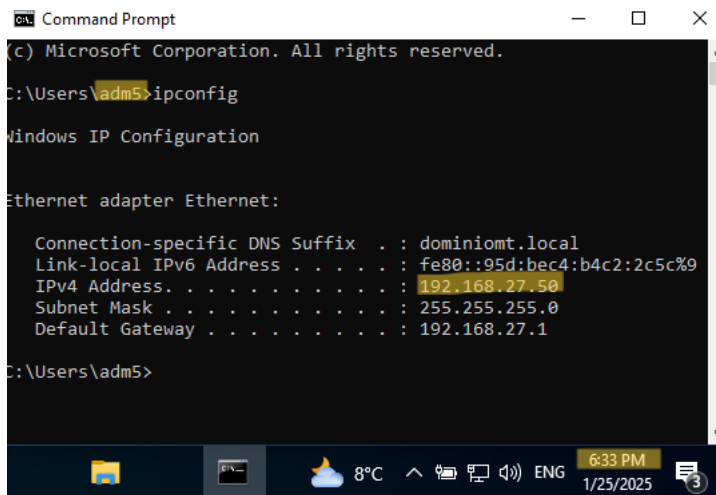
Command Prompt

(c) Microsoft Corporation. All rights reserved.

:\Users\adm5>ipconfig

Windows IP Configuration

Ethernet adapter Ethernet:

Connection-specific DNS Suffix . : dominiomt.local
Link-local IPv6 Address . . . . . : fe80::95d:bec4:b4c2:2c5c%9
IPv4 Address. . . . . . . . . . . : 192.168.27.50
Subnet Mask . . . . . . . . . . . : 255.255.255.0
Default Gateway . . . . . . . . . : 192.168.27.1

:\Users\adm5>

8°C ENG 6:33 PM 1/25/2025 3